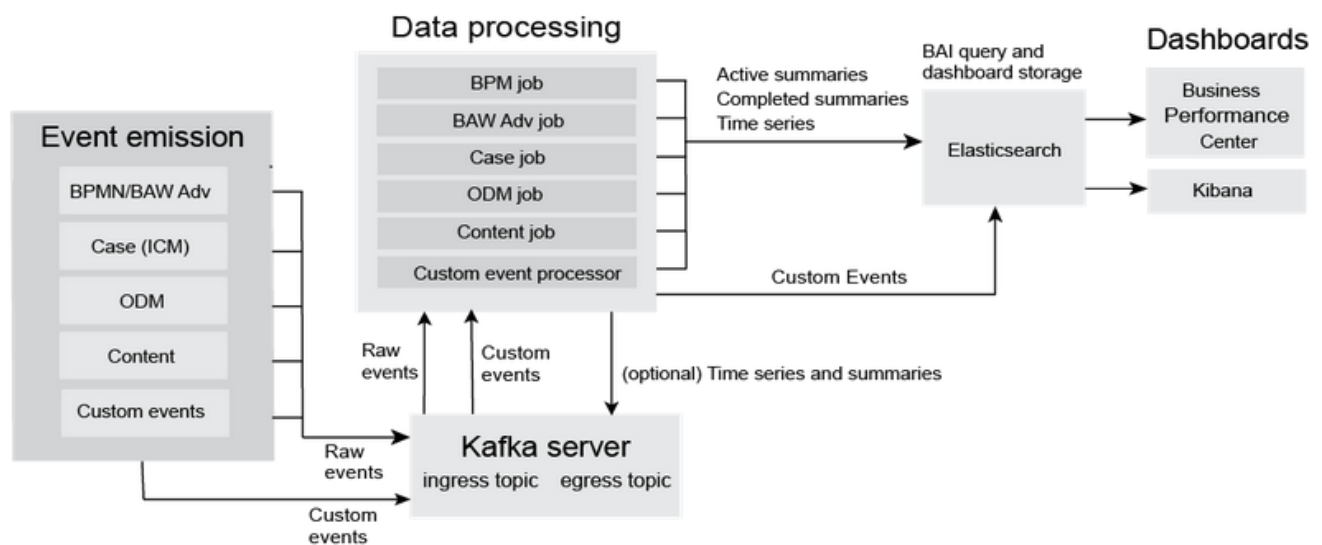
Data processing

BPM job
BAW Adv job
Case job
ODM job
Content job
Custom event processor

Active summaries
Completed summaries
Time series

BAI query and dashboard storage

Elasticsearch

Dashboards

Business Performance Center

Kibana

Event emission

BPMN/BAW Adv
Case (ICM)
ODM
Content
Custom events

Custom Events

Raw events

Custom events

(optional) Time series and summaries

Raw events

Kafka server
ingress topic egress topic

Custom events